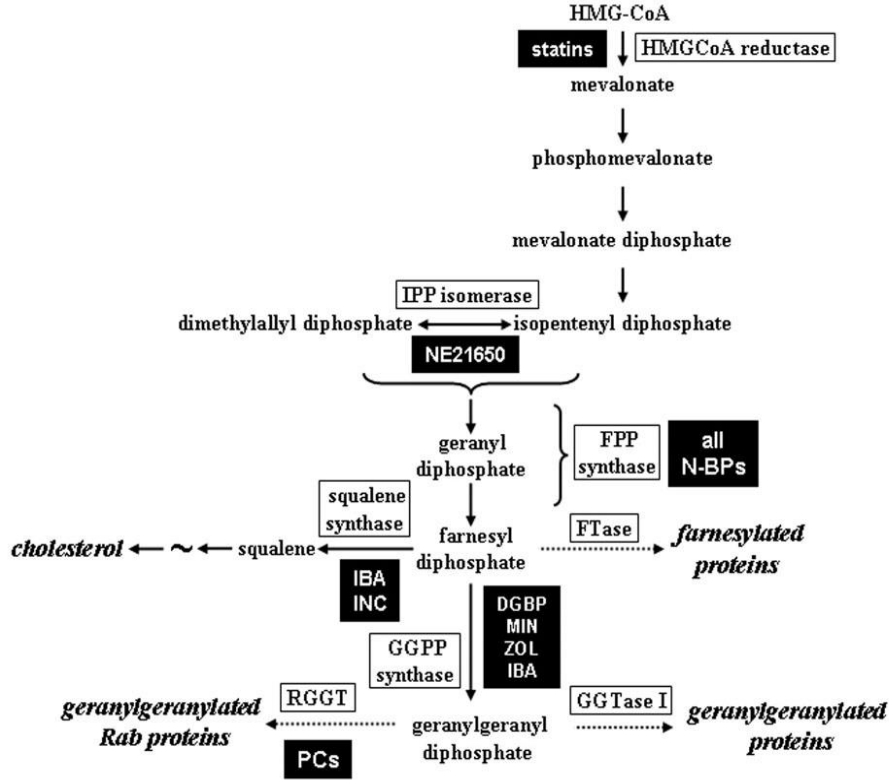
HMG-CoA

statins

HMGCoA reductase

mevalonate

phosphomevalonate

mevalonate diphosphate

IPP isomerase

dimethylallyl diphosphate isopentenyl diphosphate

NE21650

geranyl diphosphate

FPP synthase

all N-BPs

squalene synthase

cholesterol ~ squalene

farnesyl diphosphate

FTase

farnesylated proteins

IBA INC

DGBP MIN ZOL IBA

GGPP synthase

RGGT

geranylgeranylated Rab proteins

geranylgeranyl diphosphate

GGTase I

geranylgeranylated proteins

PCs